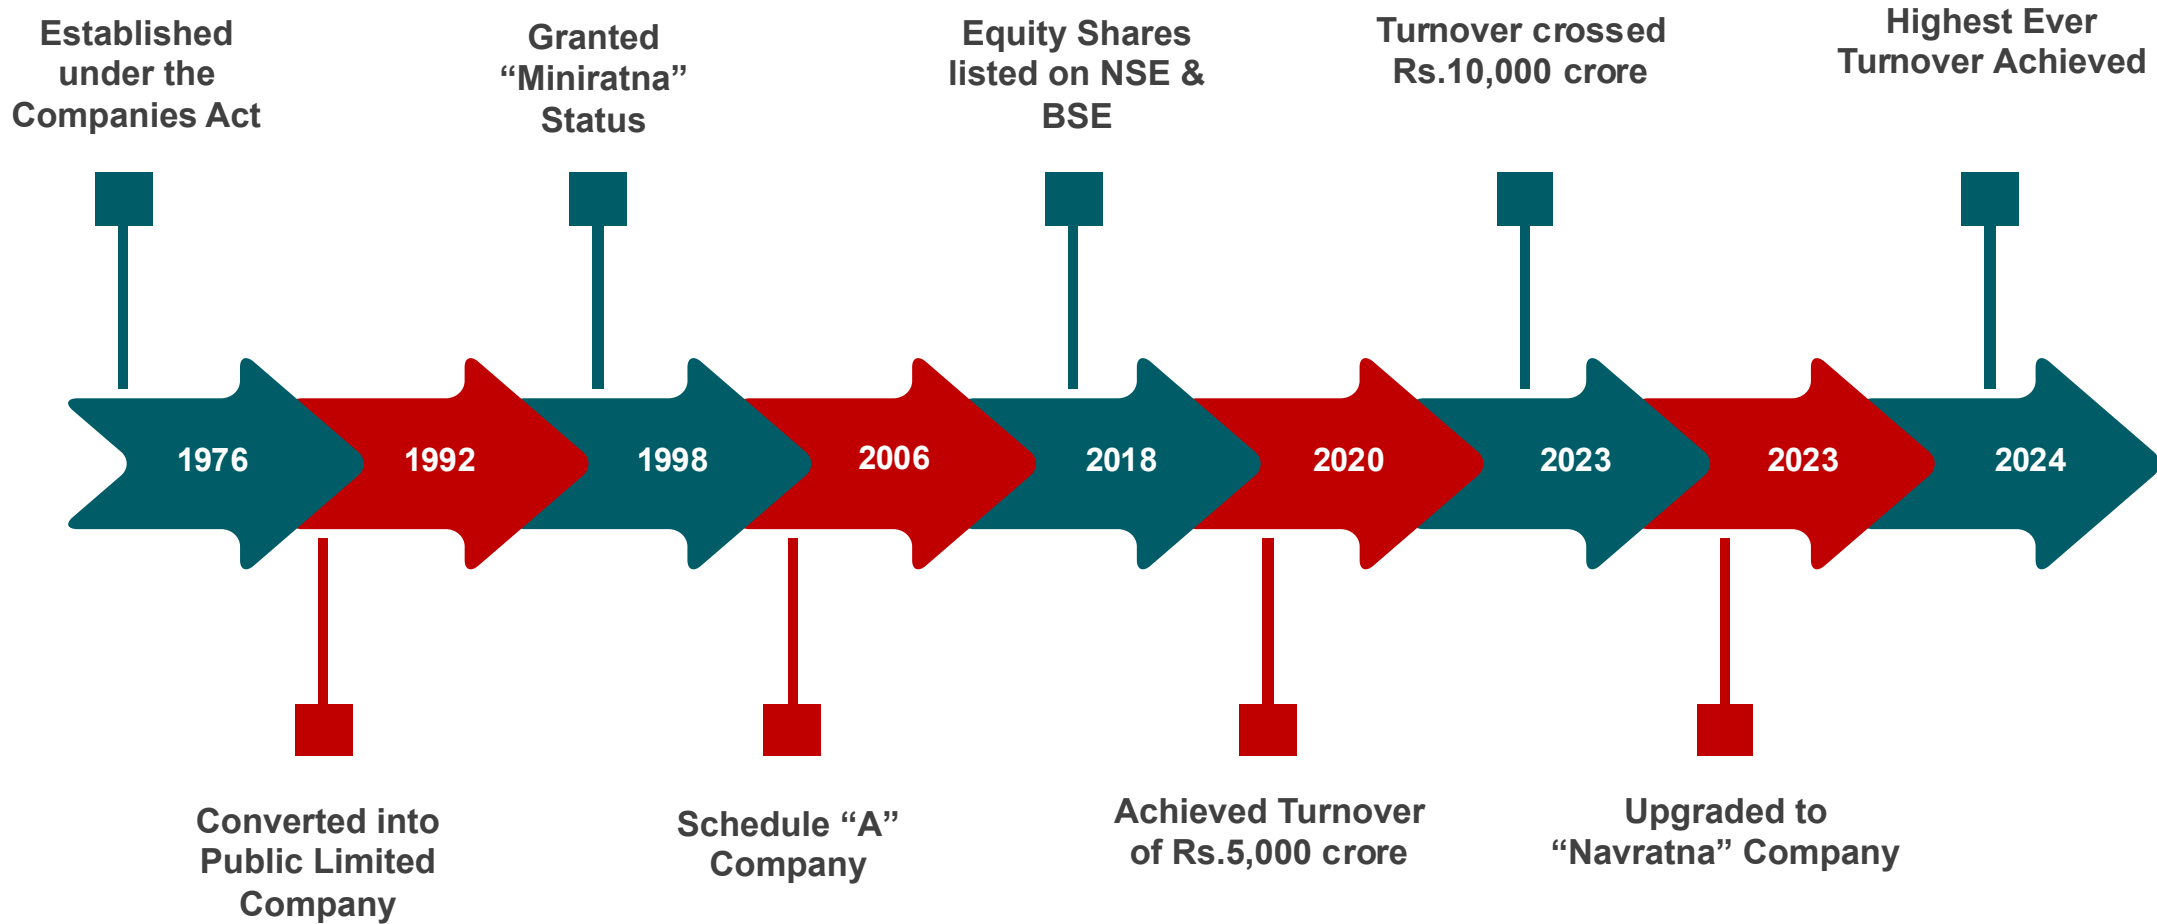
Established under the Companies Act

Granted “Miniratna” Status

Equity Shares listed on NSE & BSE

Turnover crossed Rs.10,000 crore

Highest Ever Turnover Achieved

1976

1992

1998

2006

2018

2020

2023

2023

2024

Converted into Public Limited Company

Schedule “A” Company

Achieved Turnover of Rs.5,000 crore

Upgraded to “Navratna” Company